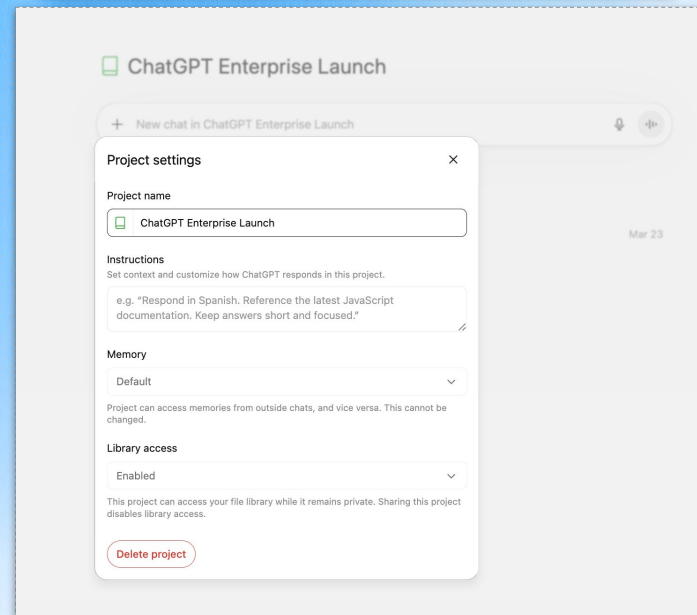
ChatGPT Enterprise Launch

+ New chat in ChatGPT Enterprise Launch

Mar 23

Project settings

×

Project name

ChatGPT Enterprise Launch

Instructions

Set context and customize how ChatGPT responds in this project.

e.g. "Respond in Spanish. Reference the latest JavaScript documentation. Keep answers short and focused."

Memory

Default

Project can access memories from outside chats, and vice versa. This cannot be changed.

Library access

Enabled

This project can access your file library while it remains private. Sharing this project disables library access.

Delete project